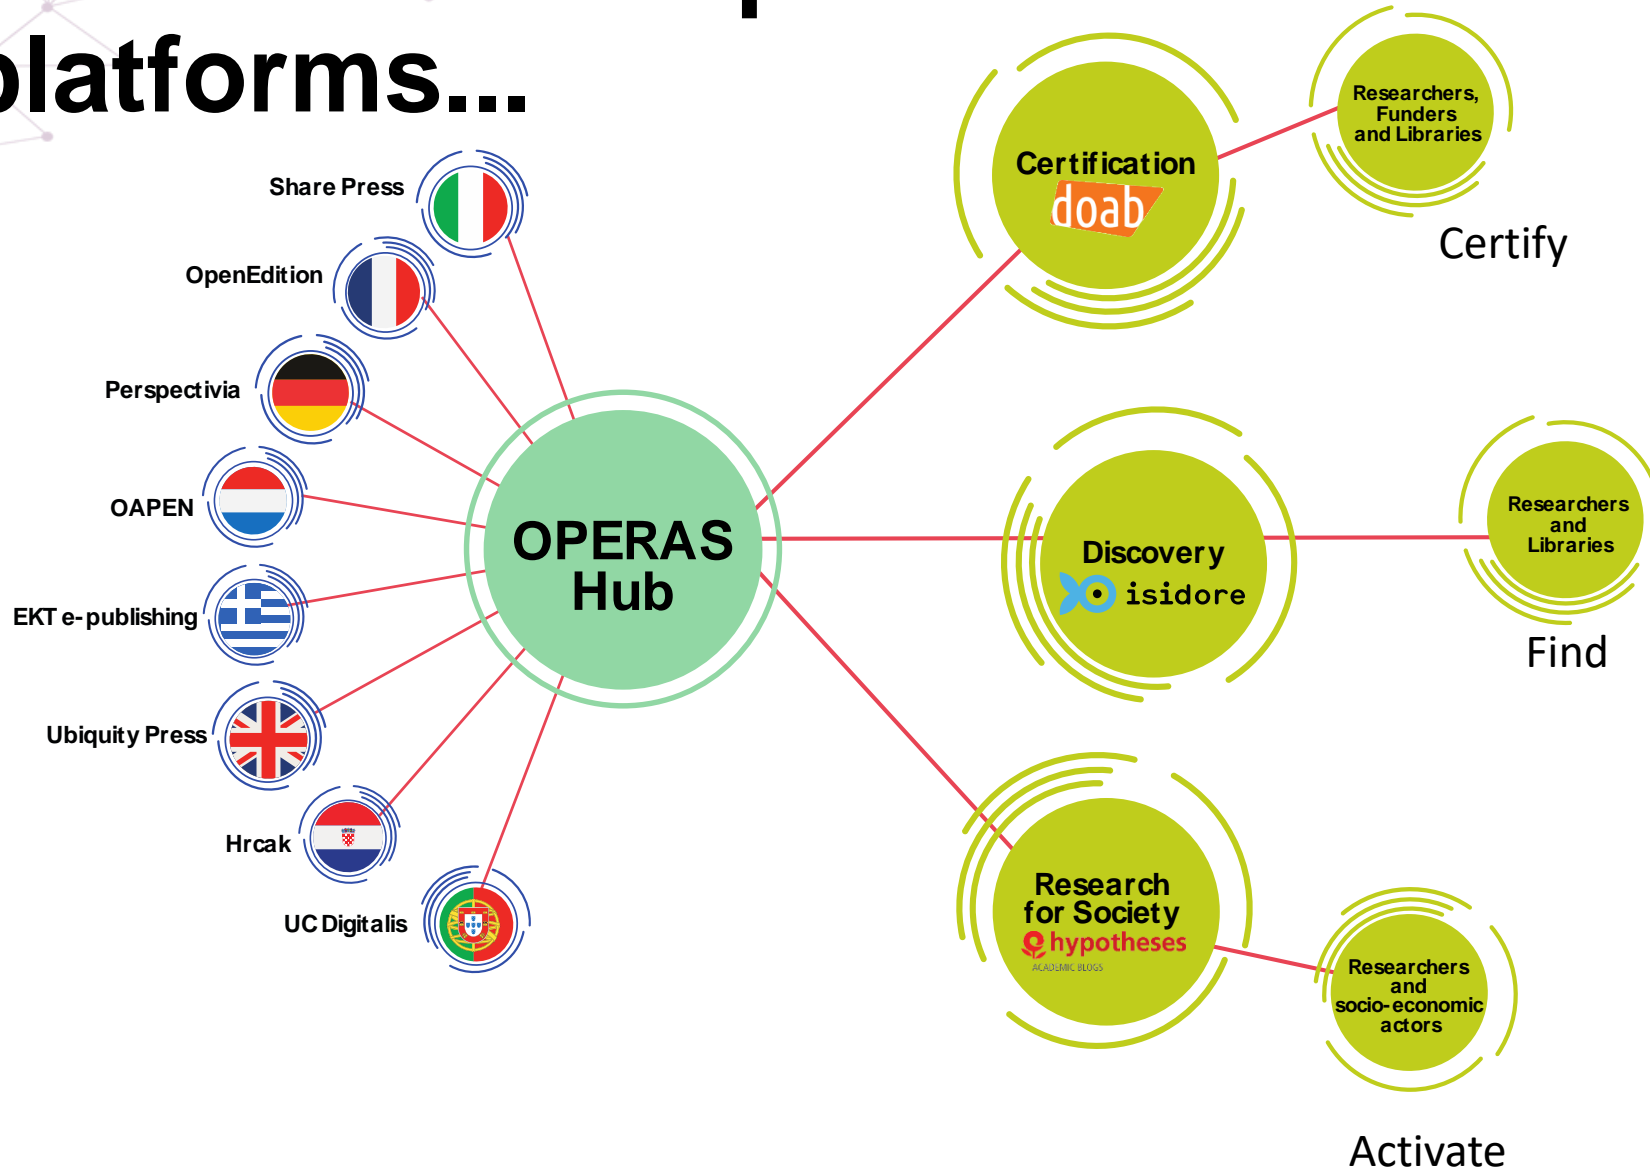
platforms...

Share Press
OpenEdition
Perspectivia
OAPEN
EKT e-publishing
Ubiquity Press
Hrcak
UC Digitalis

OPERAS Hub

Certification
doab

Researchers, Funders and Libraries
Certify

Discovery
isidore

Researchers and Libraries
Find

Research for Society
hypotheses
ACADEMIC BLOGS

Researchers and socio-economic actors
Activate